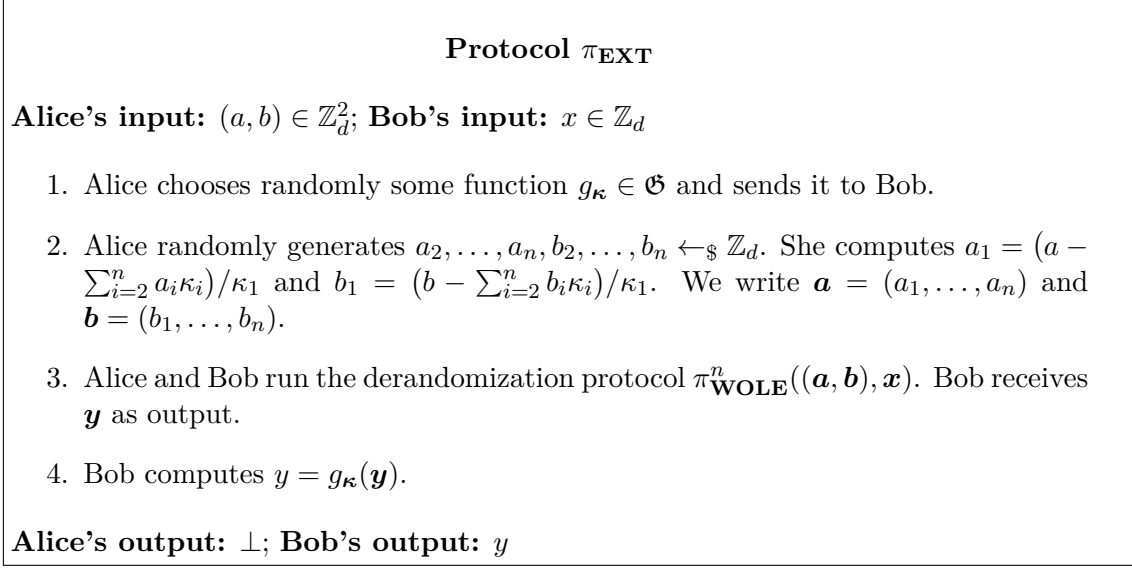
**Protocol $\pi_{\mathbf{EXT}}$**

**Alice's input:** $(a, b) \in \mathbb{Z}_d^2$; **Bob's input:** $x \in \mathbb{Z}_d$

1. Alice chooses randomly some function $g_{\boldsymbol{\kappa}} \in \mathfrak{G}$ and sends it to Bob.

2. Alice randomly generates $a_2, \ldots, a_n, b_2, \ldots, b_n \leftarrow_{\$} \mathbb{Z}_d$. She computes $a_1 = (a - \sum_{i=2}^{n} a_i \kappa_i)/\kappa_1$ and $b_1 = (b - \sum_{i=2}^{n} b_i \kappa_i)/\kappa_1$. We write $\boldsymbol{a} = (a_1, \ldots, a_n)$ and $\boldsymbol{b} = (b_1, \ldots, b_n)$.

3. Alice and Bob run the derandomization protocol $\pi_{\mathbf{WOLE}}^{n}((\boldsymbol{a}, \boldsymbol{b}), \boldsymbol{x})$. Bob receives $\boldsymbol{y}$ as output.

4. Bob computes $y = g_{\boldsymbol{\kappa}}(\boldsymbol{y})$.

**Alice's output:** $\perp$; **Bob's output:** $y$